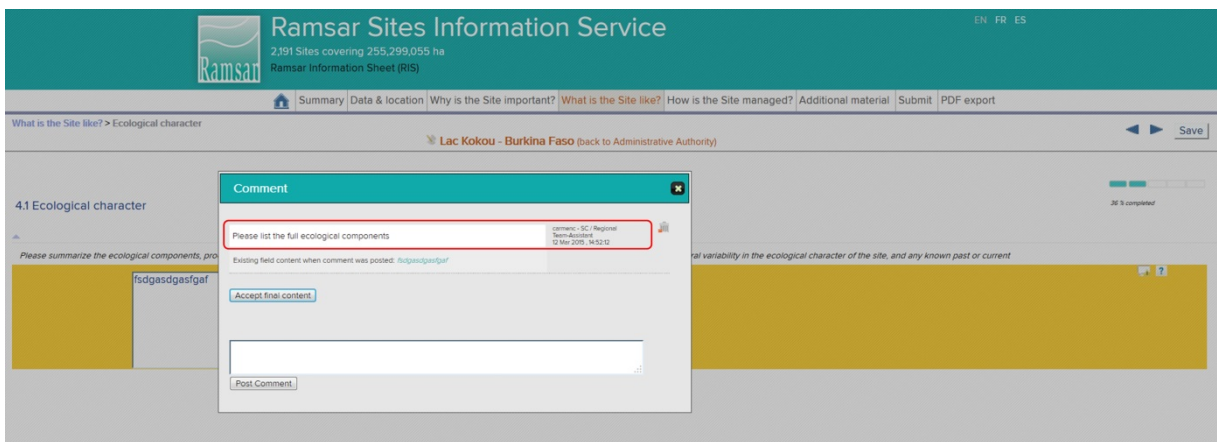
Ramsar

Ramsar Sites Information Service

2,191 Sites covering 255,299,055 ha

Ramsar Information Sheet (RIS)

EN FR ES

Summary | Data & location | Why is the Site important? | What is the Site like? | How is the Site managed? | Additional material | Submit | PDF export

What is the Site like? > Ecological character

Lac Kokou - Burkina Faso (back to Administrative Authority)

Save

4.1 Ecological character

36 % completed

Please summarize the ecological components, pro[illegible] ral variability in the ecological character of the site, and any known past or current

fsdgasdgasfgaf

Comment

Please list the full ecological components

carmenc - SC / Regional Team-Assistant
12 Mar 2015 , 14:52:12

Existing field content when comment was posted: fsdgasdgasfgaf

Accept final content

Post Comment